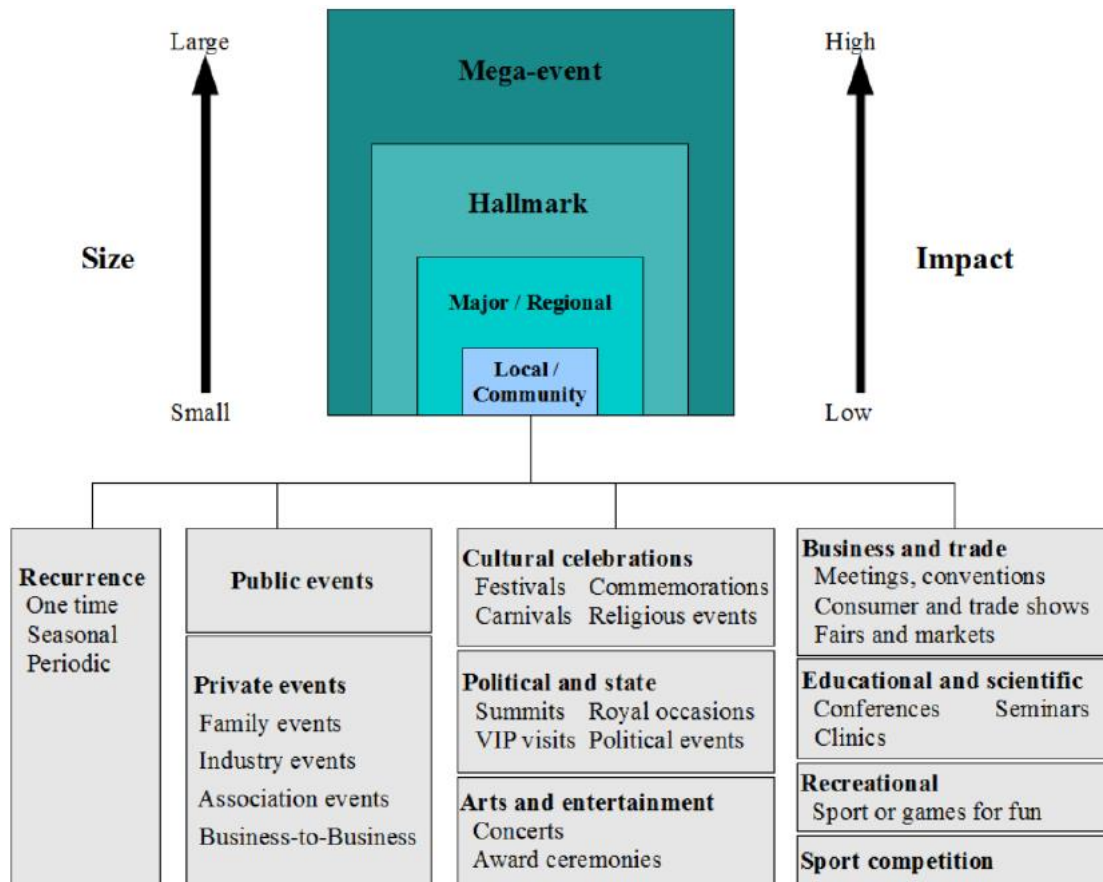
Large

Size

Small

Mega-event

Hallmark

Major / Regional

Local / Community

High

Impact

Low

Recurrence
One time
Seasonal
Periodic

Public events

Private events
Family events
Industry events
Association events
Business-to-Business

Cultural celebrations
Festivals Commemorations
Carnivals Religious events

Political and state
Summits Royal occasions
VIP visits Political events

Arts and entertainment
Concerts
Award ceremonies

Business and trade
Meetings, conventions
Consumer and trade shows
Fairs and markets

Educational and scientific
Conferences Seminars
Clinics

Recreational
Sport or games for fun

Sport competition